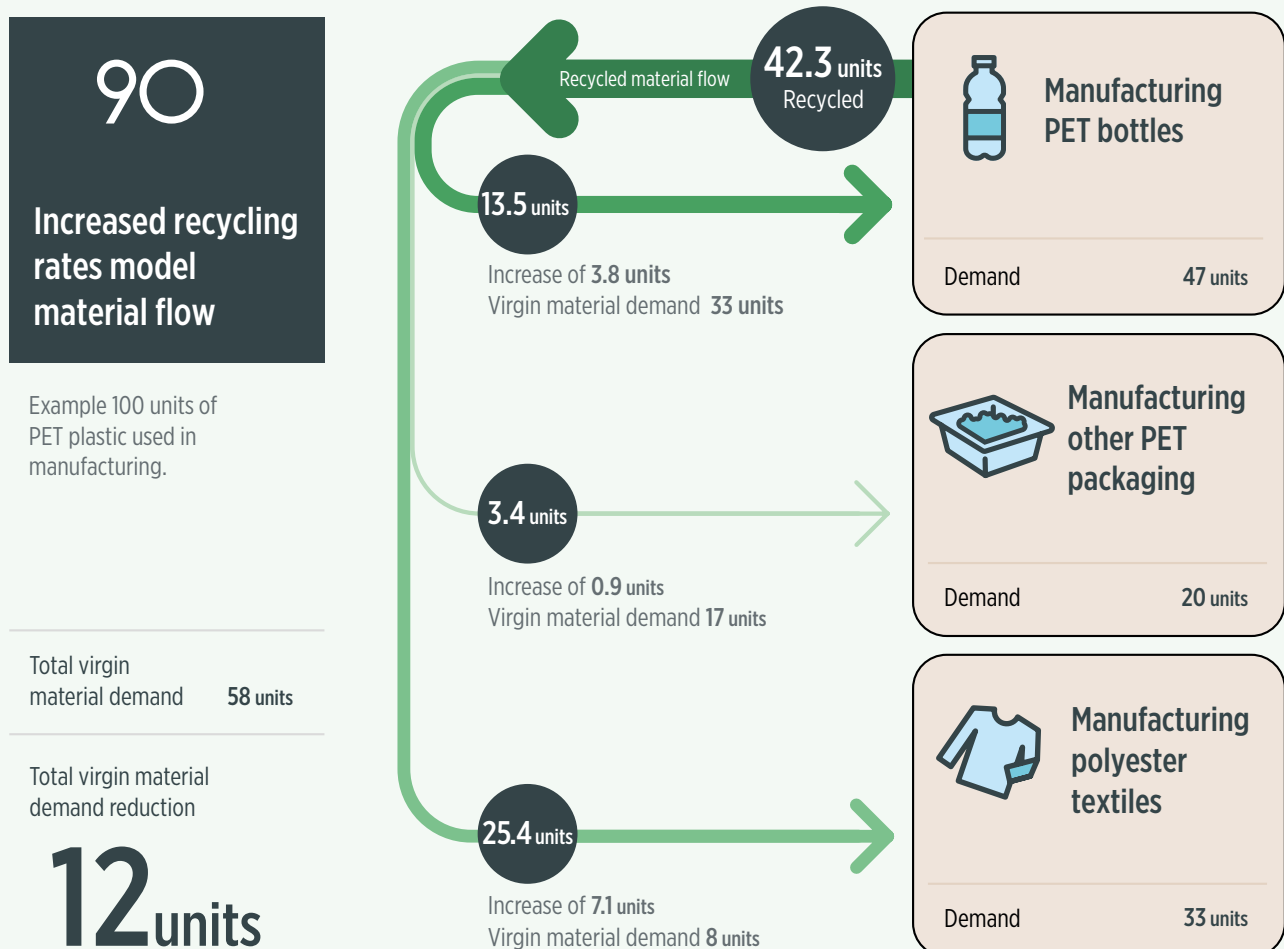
90

Increased recycling rates model material flow

Example 100 units of PET plastic used in manufacturing.

Total virgin material demand 58 units

Total virgin material demand reduction

12 units

Recycled material flow

42.3 units Recycled

13.5 units

Increase of 3.8 units
Virgin material demand 33 units

3.4 units

Increase of 0.9 units
Virgin material demand 17 units

25.4 units

Increase of 7.1 units
Virgin material demand 8 units

Manufacturing PET bottles

Demand 47 units

Manufacturing other PET packaging

Demand 20 units

Manufacturing polyester textiles

Demand 33 units